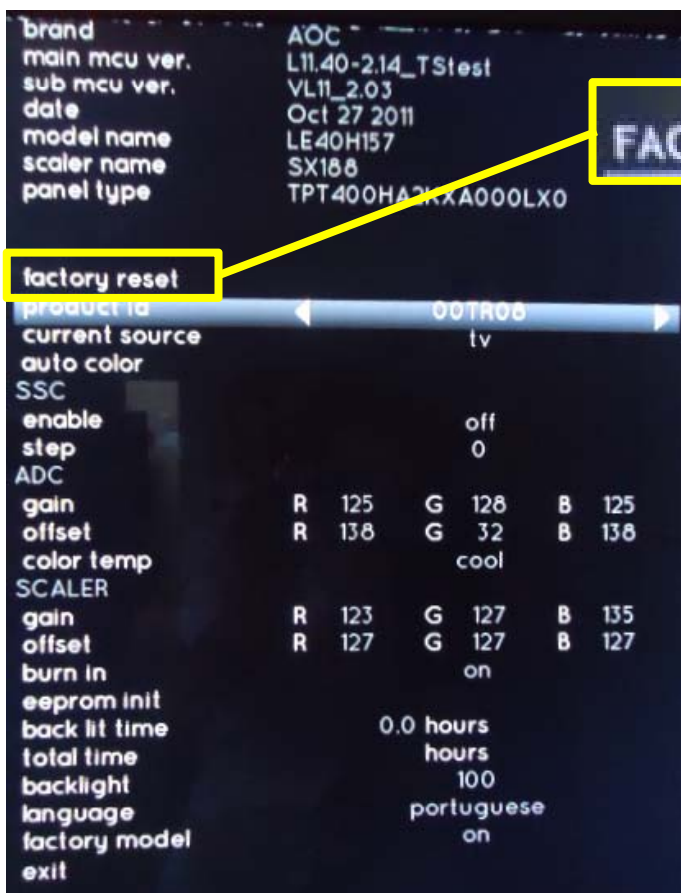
brand AOC
main mcu ver. L11.40-2.14_TStest
sub mcu ver. VL11_2.03
date Oct 27 2011
model name LE40H157
scaler name SX188
panel type TPT400HA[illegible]XA000LX0

FAC

factory reset
product id 00TR08
current source tv
auto color
SSC
enable off
step 0
ADC

| | | | | | | |
|---|---|---|---|---|---|---|
| gain | R | 125 | G | 128 | B | 125 |
| offset | R | 138 | G | 32 | B | 138 |

color temp cool
SCALER

| | | | | | | |
|---|---|---|---|---|---|---|
| gain | R | 123 | G | 127 | B | 135 |
| offset | R | 127 | G | 127 | B | 127 |

burn in on
eeprom init
back lit time 0.0 hours
total time hours
backlight 100
language portuguese
factory model on
exit